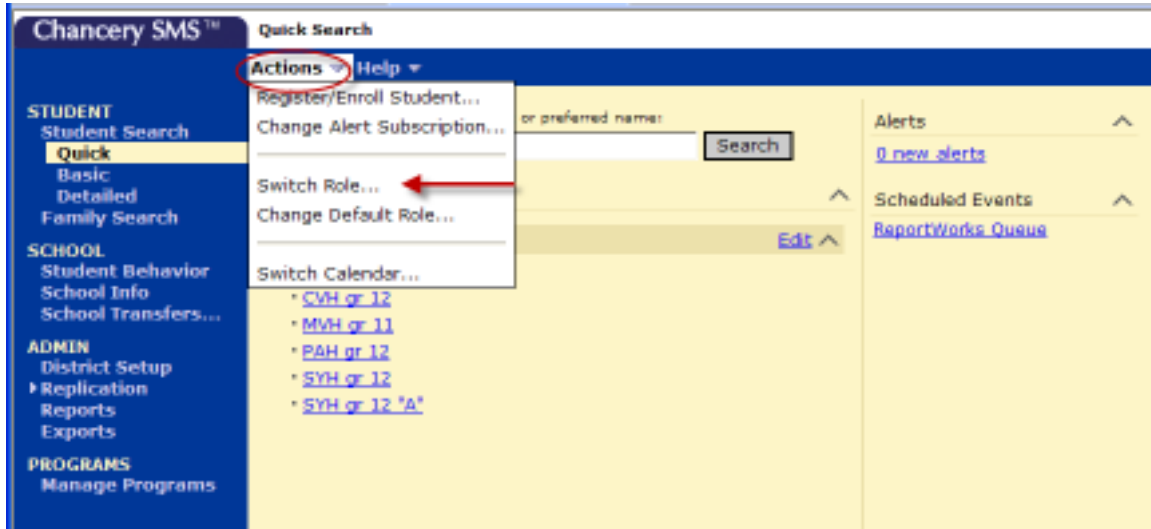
Chancery SMS™

Quick Search

Actions ▾ Help ▾

STUDENT
Student Search
Quick
Basic
Detailed
Family Search

SCHOOL
Student Behavior
School Info
School Transfers...

ADMIN
District Setup
Replication
Reports
Exports

PROGRAMS
Manage Programs

Register/Enroll Student...
Change Alert Subscription...
Switch Role...
Change Default Role...
Switch Calendar...

or preferred name:

Search

Edit

CVH gr 12
MVH gr 11
PAH gr 12
SYH gr 12
SYH gr 12 "A"

Alerts
0 new alerts

Scheduled Events
ReportWorks Queue